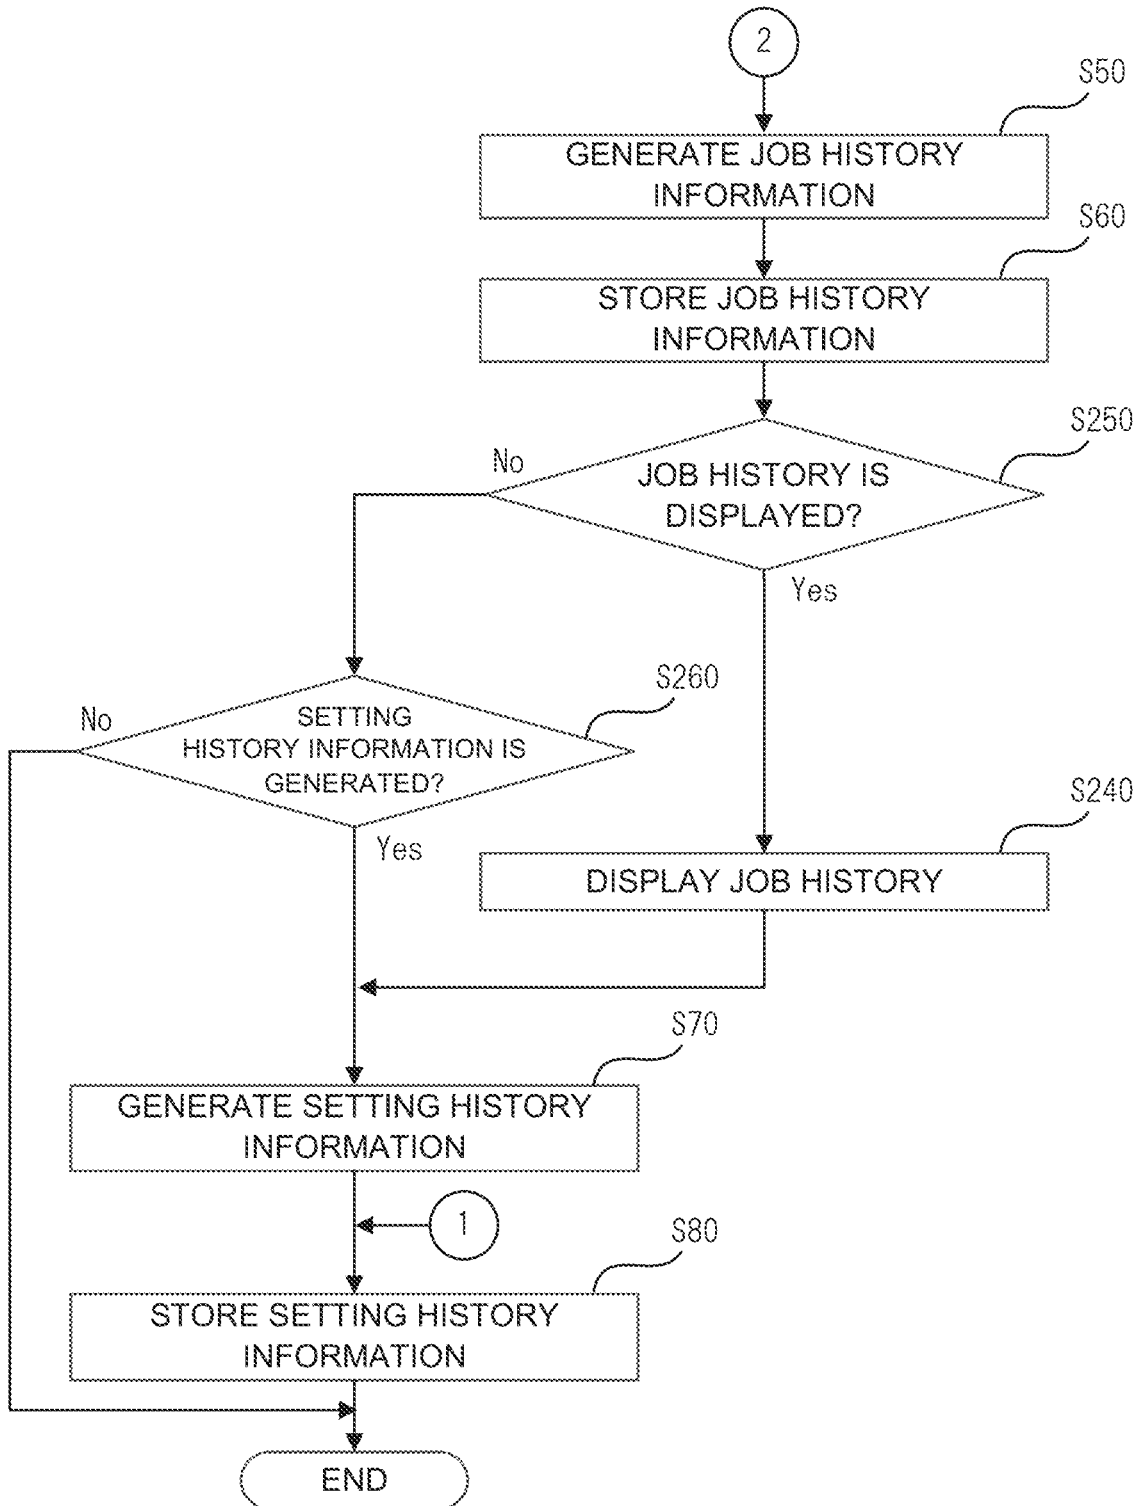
2

S50

GENERATE JOB HISTORY INFORMATION

S60

STORE JOB HISTORY INFORMATION

S250

JOB HISTORY IS DISPLAYED?

No

Yes

S260

SETTING HISTORY INFORMATION IS GENERATED?

No

Yes

S240

DISPLAY JOB HISTORY

S70

GENERATE SETTING HISTORY INFORMATION

1

S80

STORE SETTING HISTORY INFORMATION

END